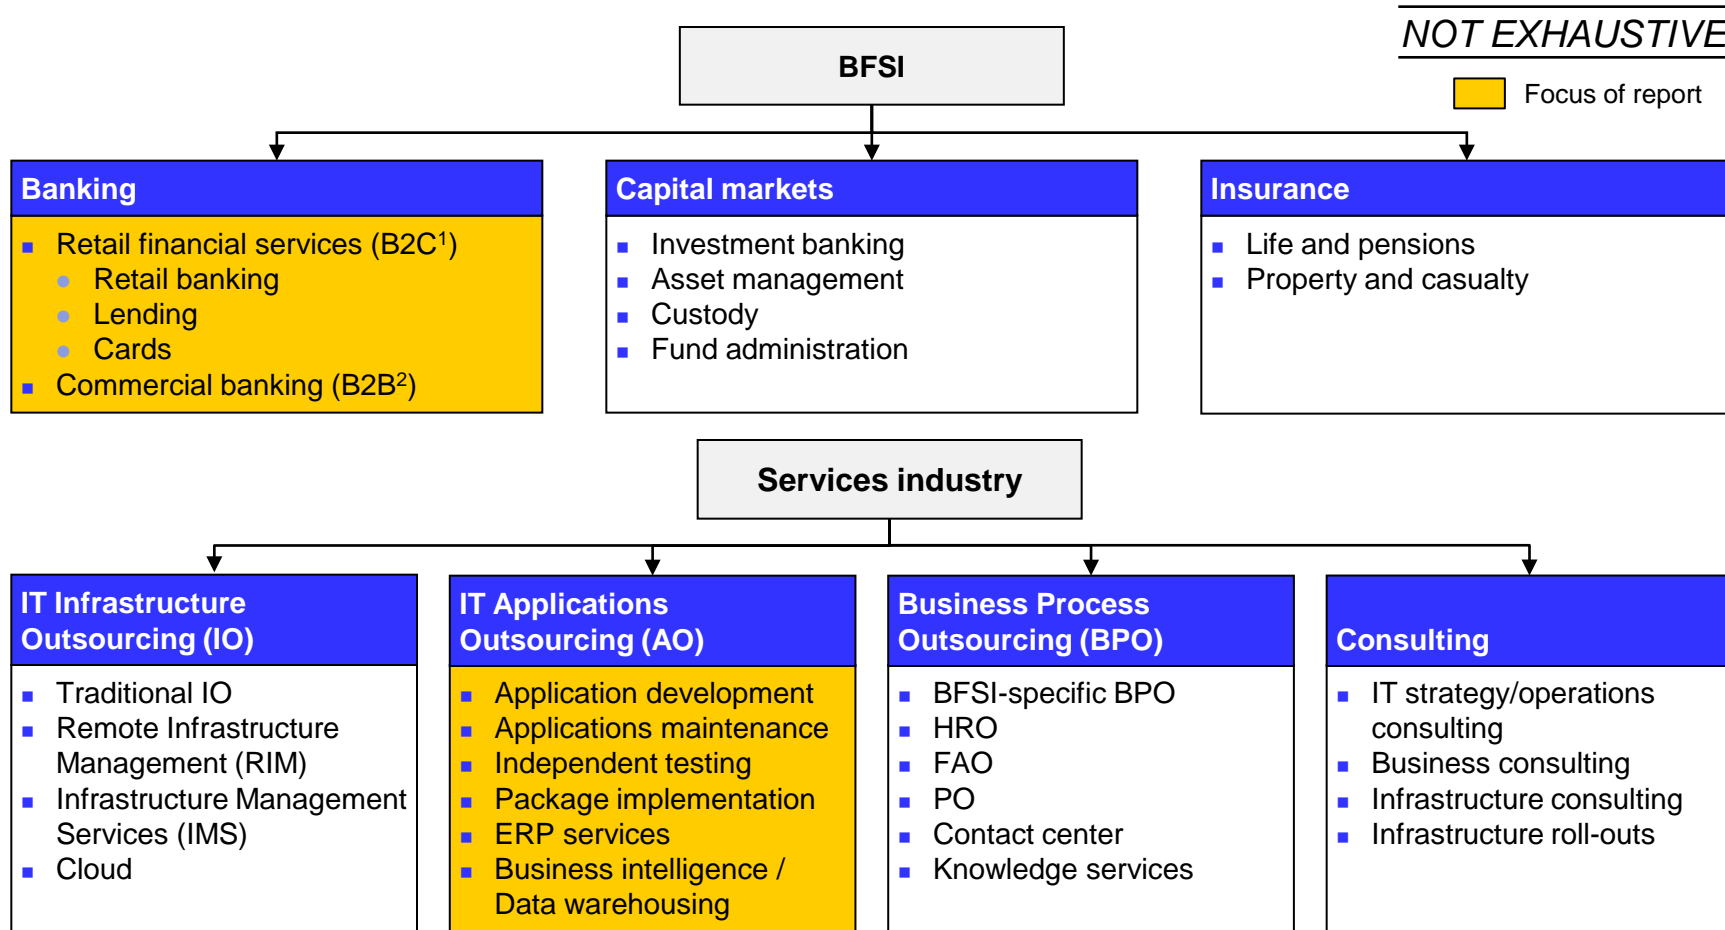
NOT EXHAUSTIVE

Focus of report

BFSI

Banking
- Retail financial services (B2C$^1$)
  - Retail banking
  - Lending
  - Cards
- Commercial banking (B2B$^2$)

Capital markets
- Investment banking
- Asset management
- Custody
- Fund administration

Insurance
- Life and pensions
- Property and casualty

Services industry

IT Infrastructure Outsourcing (IO)
- Traditional IO
- Remote Infrastructure Management (RIM)
- Infrastructure Management Services (IMS)
- Cloud

IT Applications Outsourcing (AO)
- Application development
- Applications maintenance
- Independent testing
- Package implementation
- ERP services
- Business intelligence / Data warehousing

Business Process Outsourcing (BPO)
- BFSI-specific BPO
- HRO
- FAO
- PO
- Contact center
- Knowledge services

Consulting
- IT strategy/operations consulting
- Business consulting
- Infrastructure consulting
- Infrastructure roll-outs